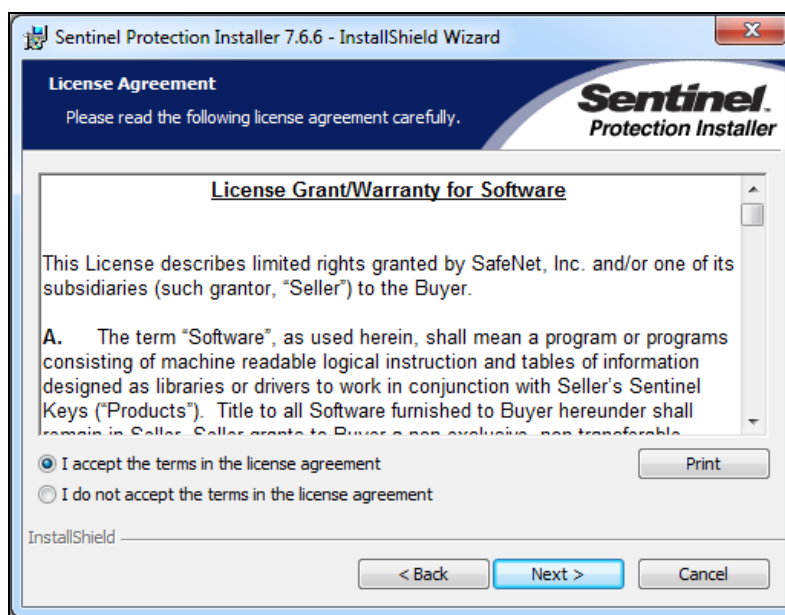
Sentinel Protection Installer 7.6.6 - InstallShield Wizard

License Agreement

Please read the following license agreement carefully.

Sentinel. Protection Installer

License Grant/Warranty for Software

This License describes limited rights granted by SafeNet, Inc. and/or one of its subsidiaries (such grantor, "Seller") to the Buyer.

A. The term "Software", as used herein, shall mean a program or programs consisting of machine readable logical instruction and tables of information designed as libraries or drivers to work in conjunction with Seller's Sentinel Keys ("Products"). Title to all Software furnished to Buyer hereunder shall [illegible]

I accept the terms in the license agreement

I do not accept the terms in the license agreement

Print

InstallShield

< Back

Next >

Cancel